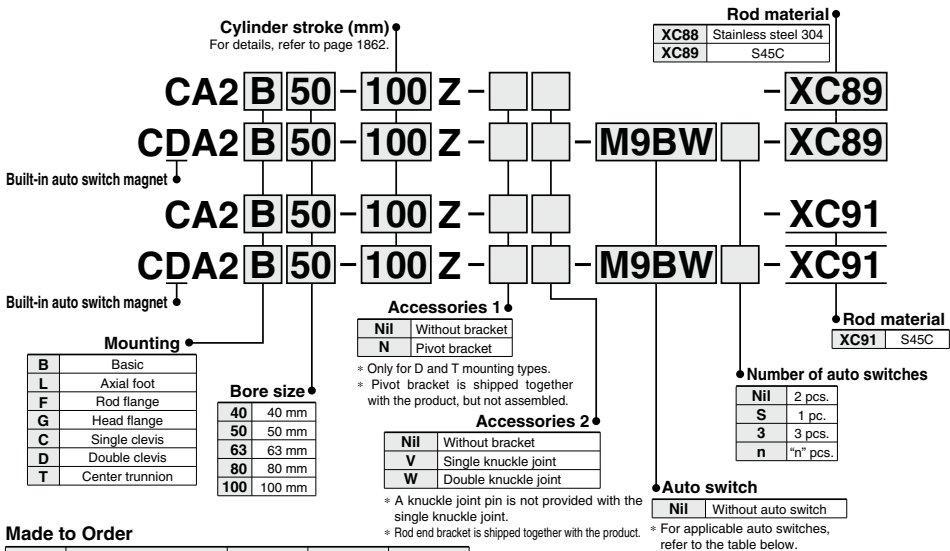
Cylinder stroke (mm)
For details, refer to page 1862.

Rod material

| XC88 | Stainless steel 304 |
|---|---|
| XC89 | S45C |

CA2 B 50 – 100 Z – – XC89

CDA2 B 50 – 100 Z – – M9BW – XC89

Built-in auto switch magnet

CA2 B 50 – 100 Z – – XC91

CDA2 B 50 – 100 Z – – M9BW – XC91

Built-in auto switch magnet

Rod material

| XC91 | S45C |
|---|---|

Mounting

| B | Basic |
|---|---|
| L | Axial foot |
| F | Rod flange |
| G | Head flange |
| C | Single clevis |
| D | Double clevis |
| T | Center trunnion |

Bore size

| 40 | 40 mm |
|---|---|
| 50 | 50 mm |
| 63 | 63 mm |
| 80 | 80 mm |
| 100 | 100 mm |

Accessories 1

| Nil | Without bracket |
|---|---|
| N | Pivot bracket |

* Only for D and T mounting types.
* Pivot bracket is shipped together with the product, but not assembled.

Accessories 2

| Nil | Without bracket |
|---|---|
| V | Single knuckle joint |
| W | Double knuckle joint |

* A knuckle joint pin is not provided with the single knuckle joint.
* Rod end bracket is shipped together with the product.

Number of auto switches

| Nil | 2 pcs. |
|---|---|
| S | 1 pc. |
| 3 | 3 pcs. |
| n | "n" pcs. |

Auto switch

| Nil | Without auto switch |
|---|---|

* For applicable auto switches, refer to the table below.

Made to Order